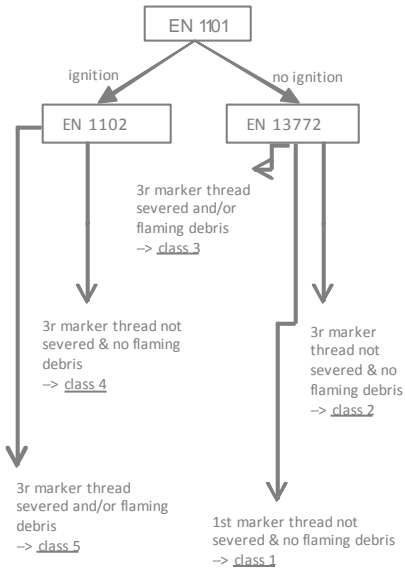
EN 1101

ignition

no ignition

EN 1102

EN 13772

3r marker thread severed and/or flaming debris
–> class 3

3r marker thread not severed & no flaming debris
–> class 4

3r marker thread not severed & no flaming debris
–> class 2

3r marker thread severed and/or flaming debris
–> class 5

1st marker thread not severed & no flaming debris
–> class 1